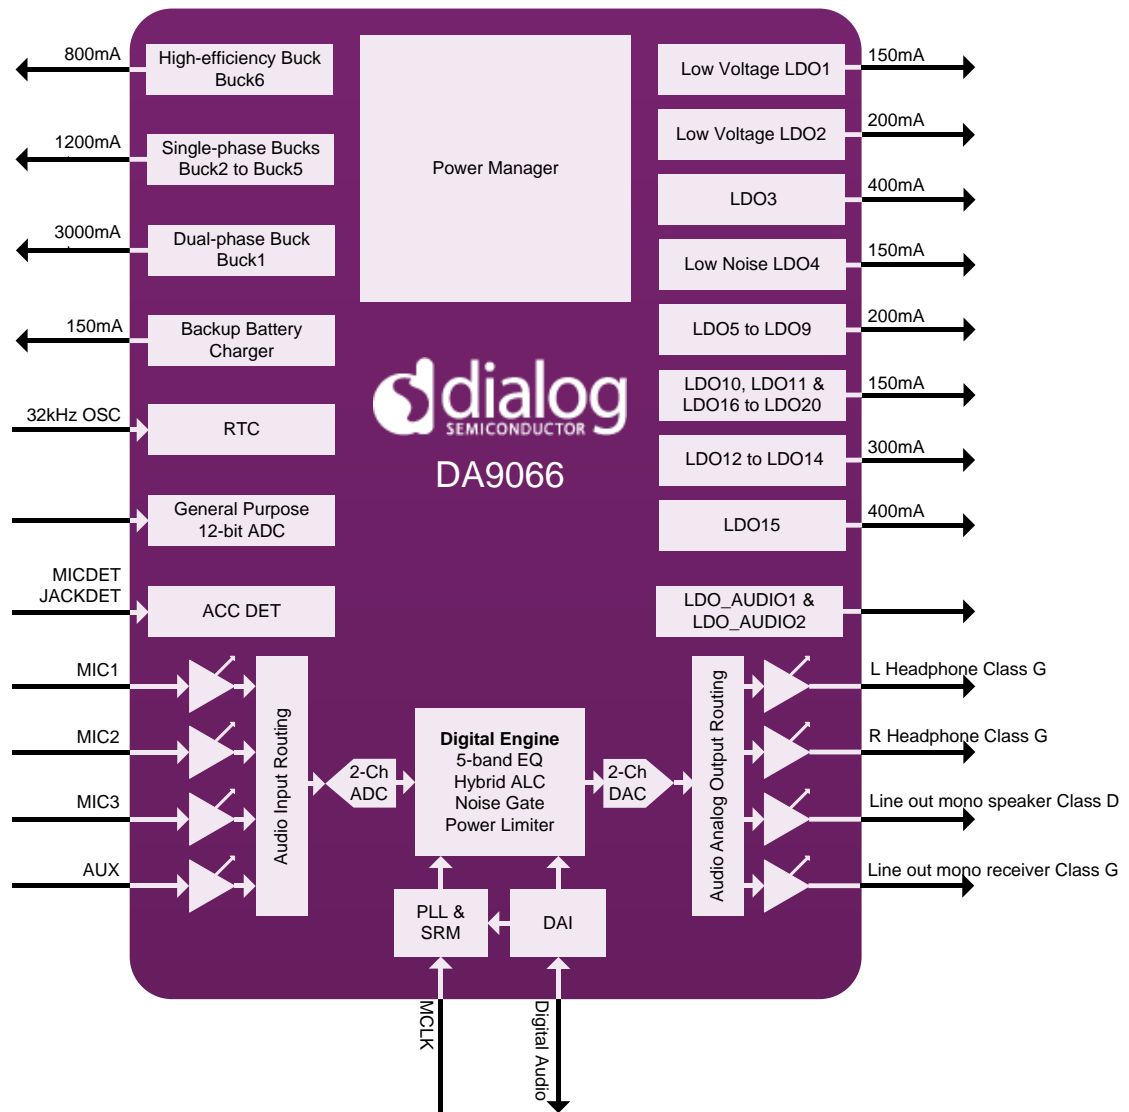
800mA
High-efficiency Buck
Buck6

1200mA
Single-phase Bucks
Buck2 to Buck5

3000mA
Dual-phase Buck
Buck1

150mA
Backup Battery
Charger

32kHz OSC
RTC

General Purpose
12-bit ADC

MICDET
JACKDET
ACC DET

Power Manager

dialog
SEMICONDUCTOR
DA9066

Low Voltage LDO1
150mA
Low Voltage LDO2
200mA
LDO3
400mA
Low Noise LDO4
150mA
LDO5 to LDO9
200mA
LDO10, LDO11 &
LDO16 to LDO20
150mA
LDO12 to LDO14
300mA
LDO15
400mA
LDO_AUDIO1 &
LDO_AUDIO2

MIC1
MIC2
MIC3
AUX
Audio Input Routing
2-Ch
ADC
Digital Engine
5-band EQ
Hybrid ALC
Noise Gate
Power Limiter
2-Ch
DAC
Audio Analog Output Routing
L Headphone Class G
R Headphone Class G
Line out mono speaker Class D
Line out mono receiver Class G
PLL &
SRM
DAI
MCLK
Digital Audio